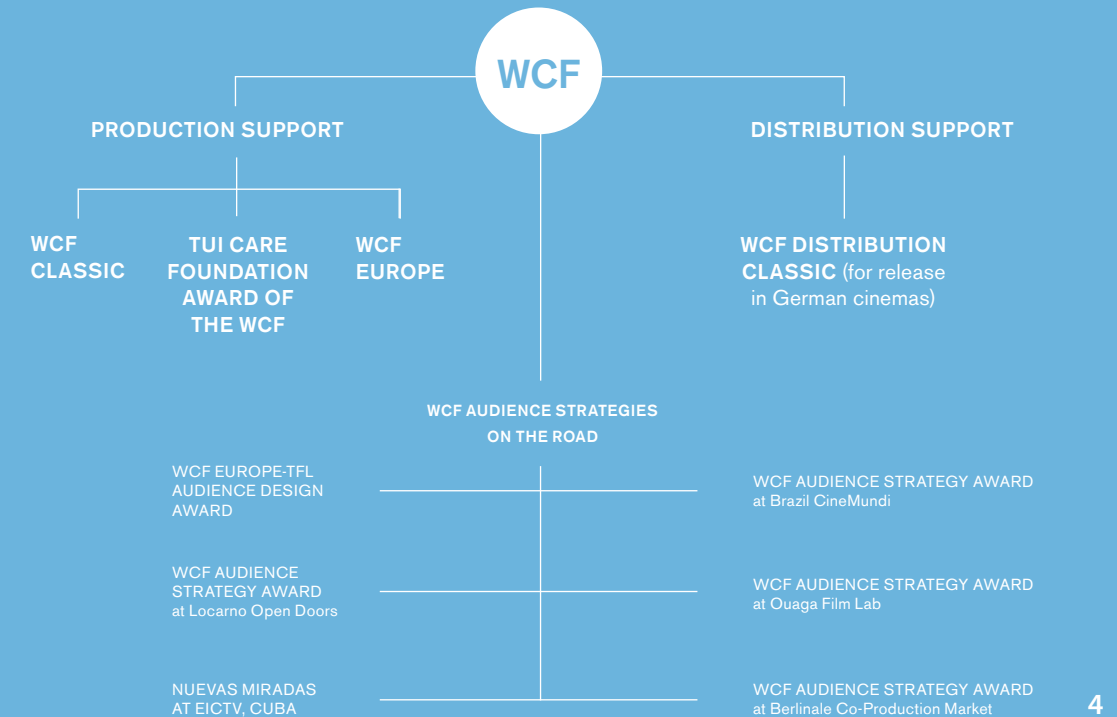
WCF

PRODUCTION SUPPORT

DISTRIBUTION SUPPORT

WCF CLASSIC

TUI CARE FOUNDATION AWARD OF THE WCF

WCF EUROPE

WCF DISTRIBUTION CLASSIC (for release in German cinemas)

WCF AUDIENCE STRATEGIES ON THE ROAD

WCF EUROPE-TFL AUDIENCE DESIGN AWARD

WCF AUDIENCE STRATEGY AWARD at Brazil CineMundi

WCF AUDIENCE STRATEGY AWARD at Locarno Open Doors

WCF AUDIENCE STRATEGY AWARD at Ouaga Film Lab

NUEVAS MIRADAS AT EICTV, CUBA

WCF AUDIENCE STRATEGY AWARD at Berlinale Co-Production Market

4